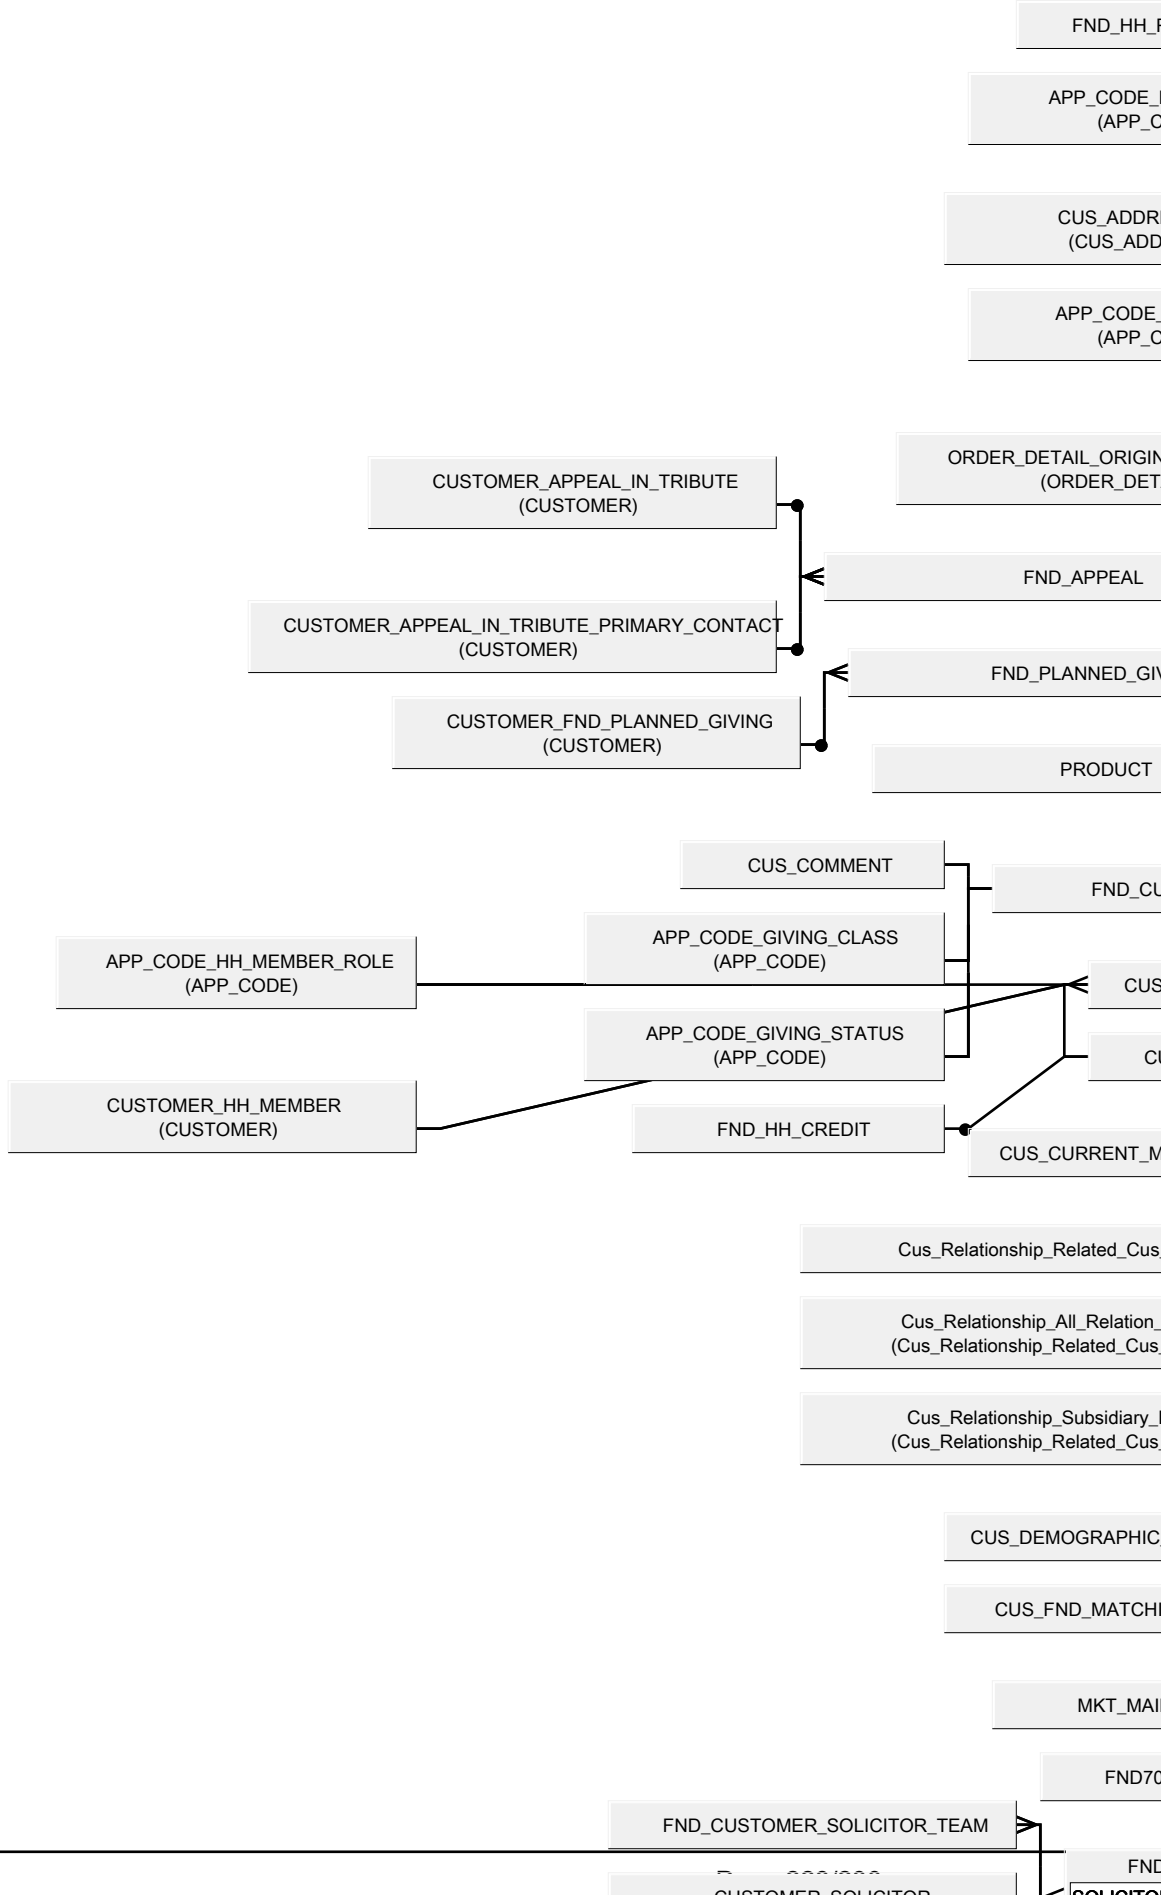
FND_HH_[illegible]

APP_CODE_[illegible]
(APP_C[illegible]

CUS_ADDR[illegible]
(CUS_ADD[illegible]

APP_CODE_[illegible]
(APP_C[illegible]

ORDER_DETAIL_ORIGIN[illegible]
(ORDER_DET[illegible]

CUSTOMER_APPEAL_IN_TRIBUTE
(CUSTOMER)

FND_APPEAL

CUSTOMER_APPEAL_IN_TRIBUTE_PRIMARY_CONTACT
(CUSTOMER)

FND_PLANNED_GI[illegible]

CUSTOMER_FND_PLANNED_GIVING
(CUSTOMER)

PRODUCT

CUS_COMMENT

FND_CU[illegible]

APP_CODE_GIVING_CLASS
(APP_CODE)

APP_CODE_HH_MEMBER_ROLE
(APP_CODE)

CUS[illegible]

APP_CODE_GIVING_STATUS
(APP_CODE)

CU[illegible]

CUSTOMER_HH_MEMBER
(CUSTOMER)

FND_HH_CREDIT

CUS_CURRENT_M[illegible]

Cus_Relationship_Related_Cus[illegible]

Cus_Relationship_All_Relation_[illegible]
(Cus_Relationship_Related_Cus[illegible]

Cus_Relationship_Subsidiary_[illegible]
(Cus_Relationship_Related_Cus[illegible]

CUS_DEMOGRAPHIC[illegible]

CUS_FND_MATCH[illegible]

MKT_MAI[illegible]

FND7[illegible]

FND_CUSTOMER_SOLICITOR_TEAM

FND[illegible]

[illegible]

CUSTOMER_SOLICITOR

SOLICITO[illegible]